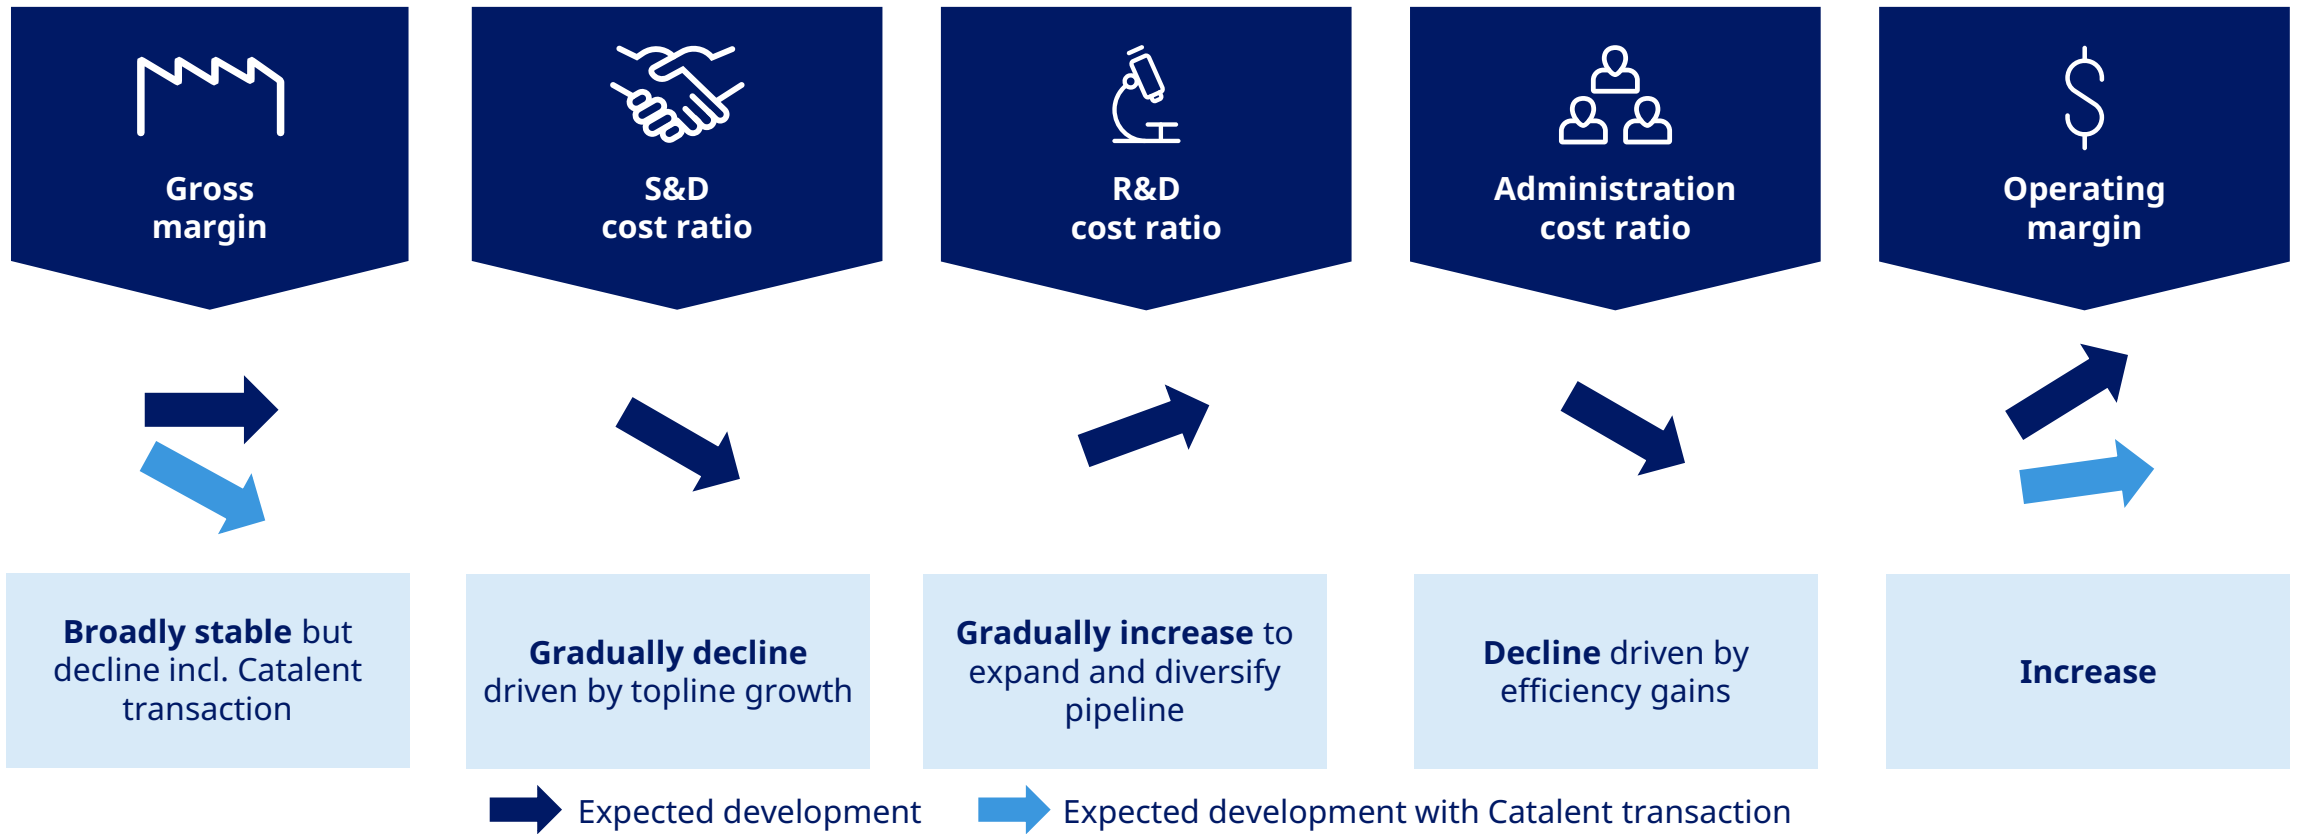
Gross margin

S&D cost ratio

R&D cost ratio

Administration cost ratio

Operating margin

**Broadly stable** but decline incl. Catalent transaction

**Gradually decline** driven by topline growth

**Gradually increase** to expand and diversify pipeline

**Decline** driven by efficiency gains

**Increase**

Expected development

Expected development with Catalent transaction